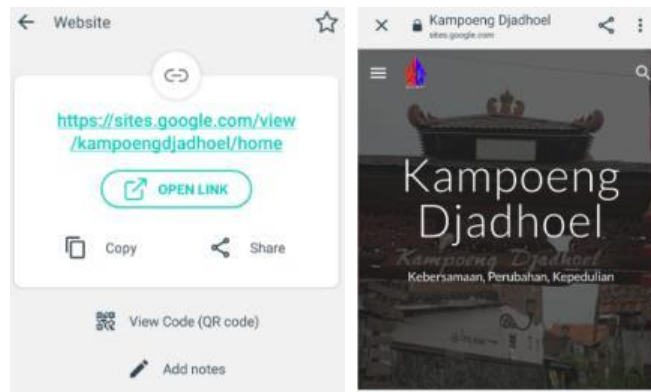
Website

https://sites.google.com/view/kampoengdjadhoel/home

OPEN LINK

Copy

Share

View Code (QR code)

Add notes

Kampoeng Djadhoel
sites.google.com

Kampoeng Djadhoel

Kampoeng Djadhoel

Kebersamaan, Perubahan, Kepedulian